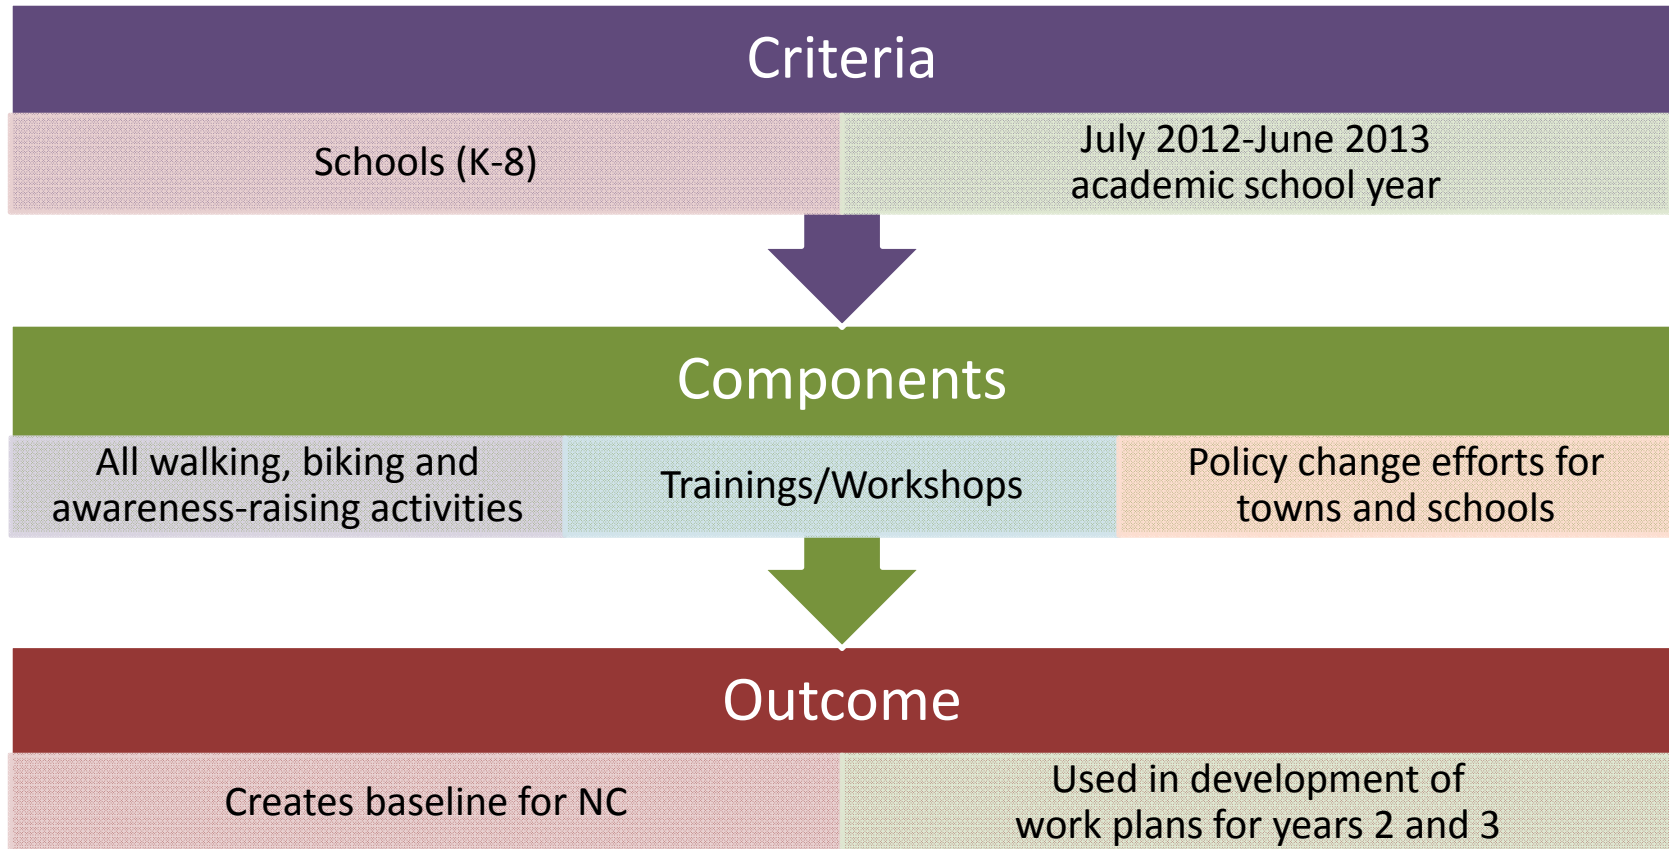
Criteria

Schools (K-8)

July 2012-June 2013 academic school year

Components

All walking, biking and awareness-raising activities

Trainings/Workshops

Policy change efforts for towns and schools

Outcome

Creates baseline for NC

Used in development of work plans for years 2 and 3